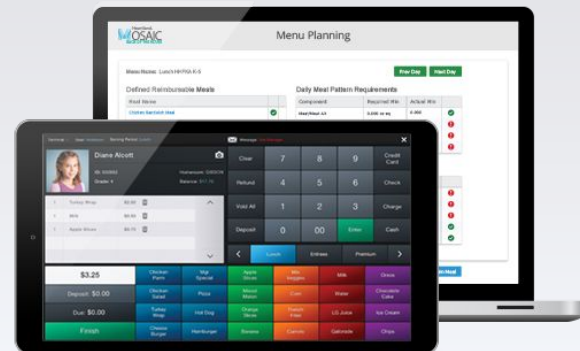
MOSAIC

Menu Planning

Prev Day

Next Day

Defined Reimbursable Meals

Daily Meal Pattern Requirements

Meal Name

Component

Required Min

Actual Min

Diane Alcott

Clear

7

8

9

Credit Card

Refund

4

5

6

Check

Void All

1

2

3

Charge

Deposit

0

00

Enter

Cash

Turkey Wrap

Milk

Apple Slices

Lunch

Entrees

Premium

$3.25

Chicken Parm

Veg Special

Apple Slices

Milk

Oreos

Deposit: $0.00

Chicken Salad

Pizza

Mixed Melon

Corn

Water

Chocolate Cake

Due: $0.00

Turkey Wrap

Hot Dog

Orange Slices

French Fries

LG Juice

Ice Cream

Finish

Cheese Burger

Hamburger

Banana

Carrots

Gatorade

Chips